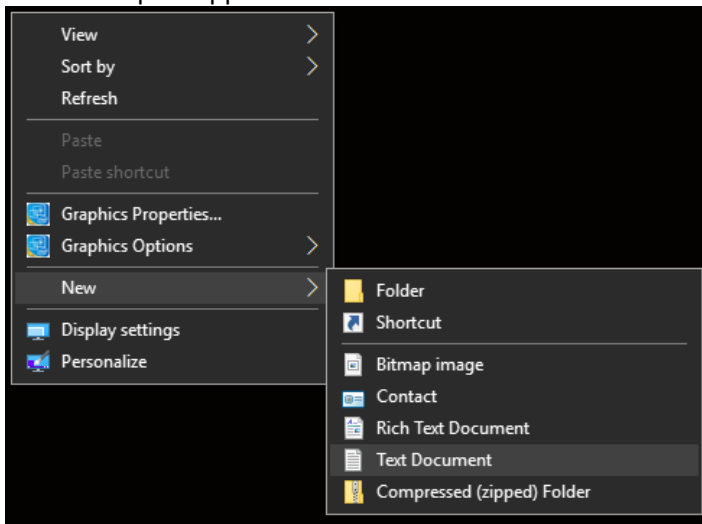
View
Sort by
Refresh

Paste
Paste shortcut

Graphics Properties...
Graphics Options

New

Display settings
Personalize

Folder
Shortcut

Bitmap image
Contact
Rich Text Document
Text Document
Compressed (zipped) Folder